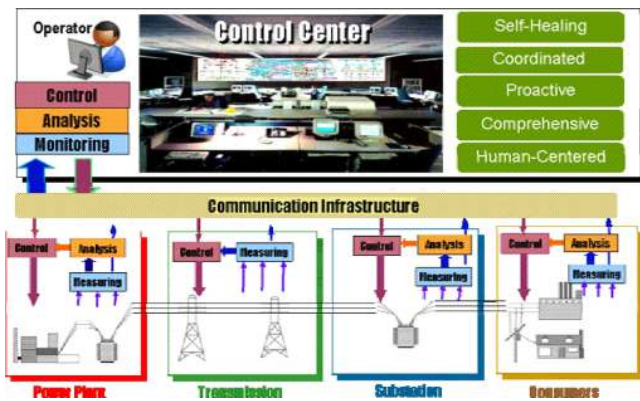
Operator

Control Center

Self-Healing

Coordinated

Proactive

Comprehensive

Human-Centered

Control

Analysis

Monitoring

Communication Infrastructure

Control

Analysis

Measuring

Control

Measuring

Control

Analysis

Measuring

Control

Analysis

Measuring

Power Plant

Transmission

Substation

Consumers